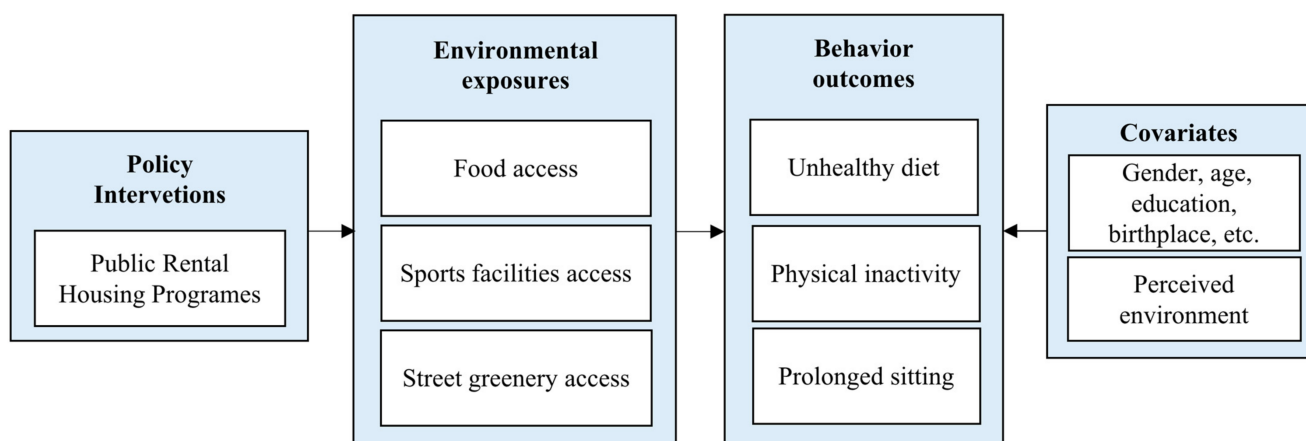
Policy Interventions

Public Rental Housing Programes

Environmental exposures

Food access

Sports facilities access

Street greenery access

Behavior outcomes

Unhealthy diet

Physical inactivity

Prolonged sitting

Covariates

Gender, age, education, birthplace, etc.

Perceived environment